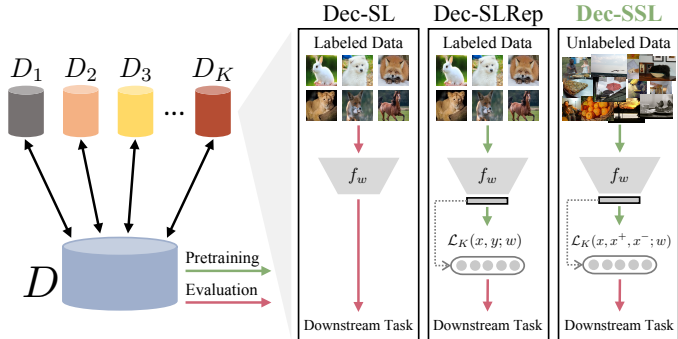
$D_1$ $D_2$ $D_3$ ... $D_K$

$D$

Pretraining

Evaluation

Dec-SL

Labeled Data

$f_w$

Downstream Task

Dec-SLRep

Labeled Data

$f_w$

$\mathcal{L}_K(x, y; w)$

Downstream Task

Dec-SSL

Unlabeled Data

$f_w$

$\mathcal{L}_K(x, x^+, x^-; w)$

Downstream Task